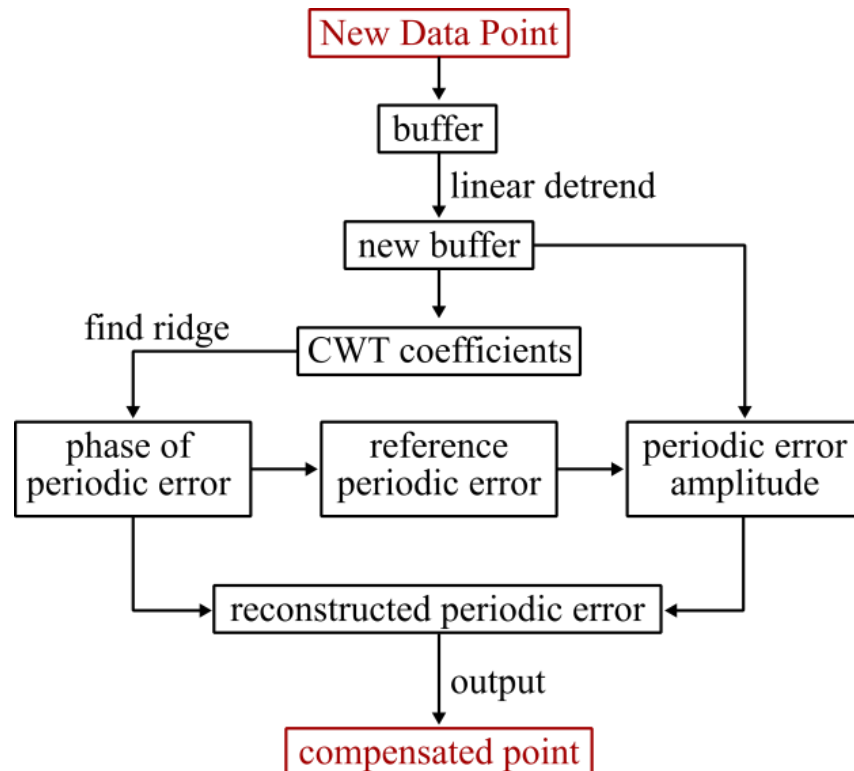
New Data Point

buffer

linear detrend

new buffer

find ridge

CWT coefficients

phase of periodic error

reference periodic error

periodic error amplitude

reconstructed periodic error

output

compensated point